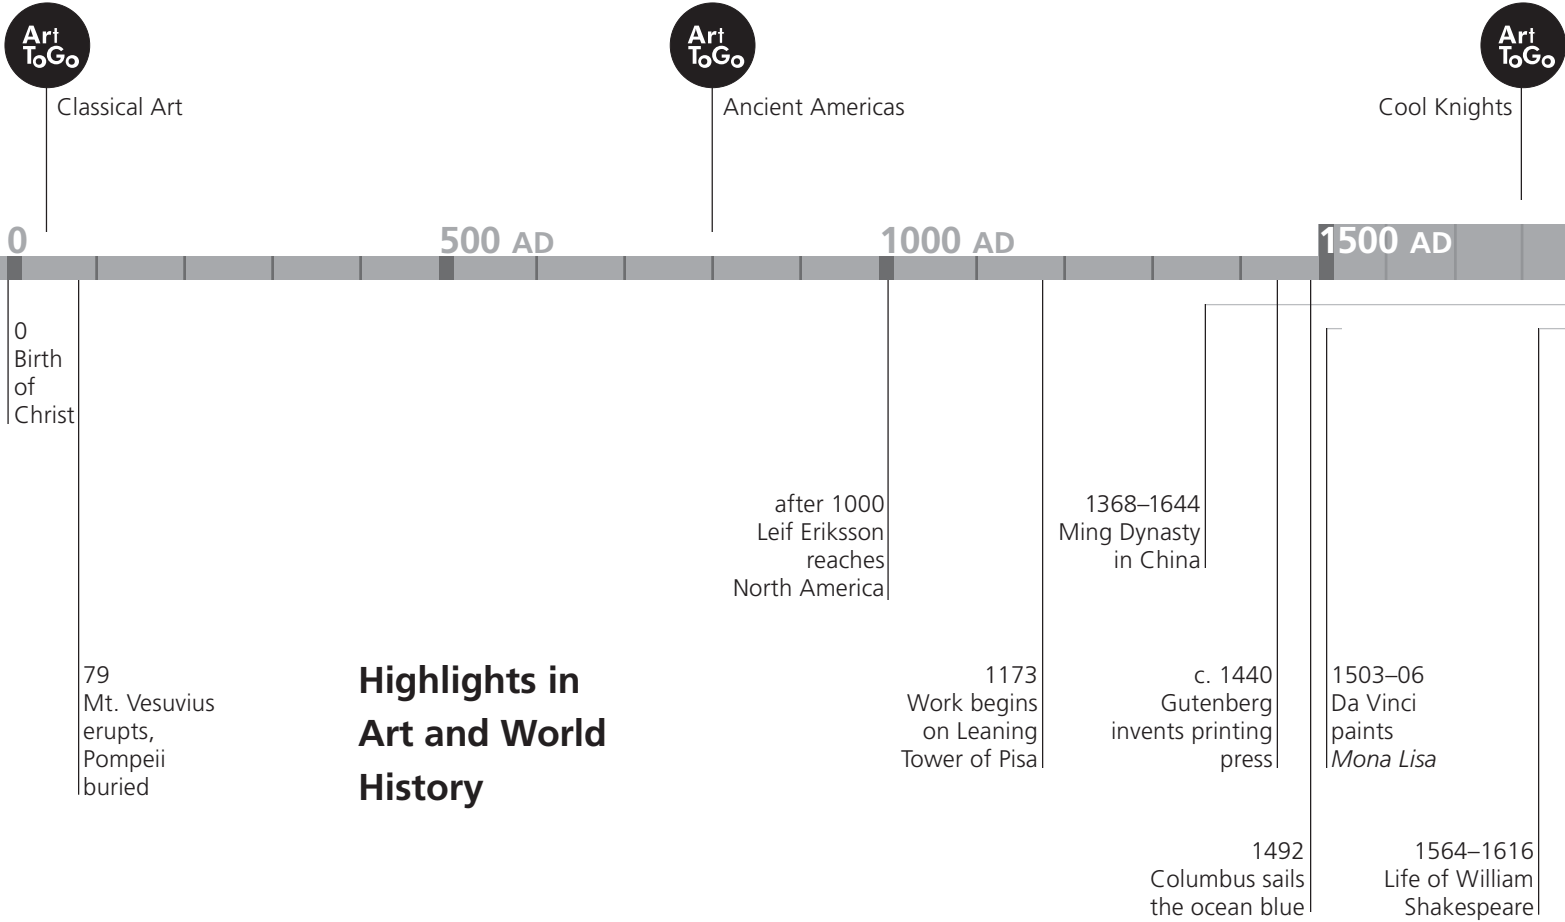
Art ToGo
Classical Art

Art ToGo
Ancient Americas

Art ToGo
Cool Knights

0

500 AD

1000 AD

1500 AD

0
Birth of Christ

79
Mt. Vesuvius erupts, Pompeii buried

Highlights in Art and World History

after 1000
Leif Eriksson reaches North America

1173
Work begins on Leaning Tower of Pisa

1368–1644
Ming Dynasty in China

c. 1440
Gutenberg invents printing press

1492
Columbus sails the ocean blue

1503–06
Da Vinci paints *Mona Lisa*

1564–1616
Life of William Shakespeare